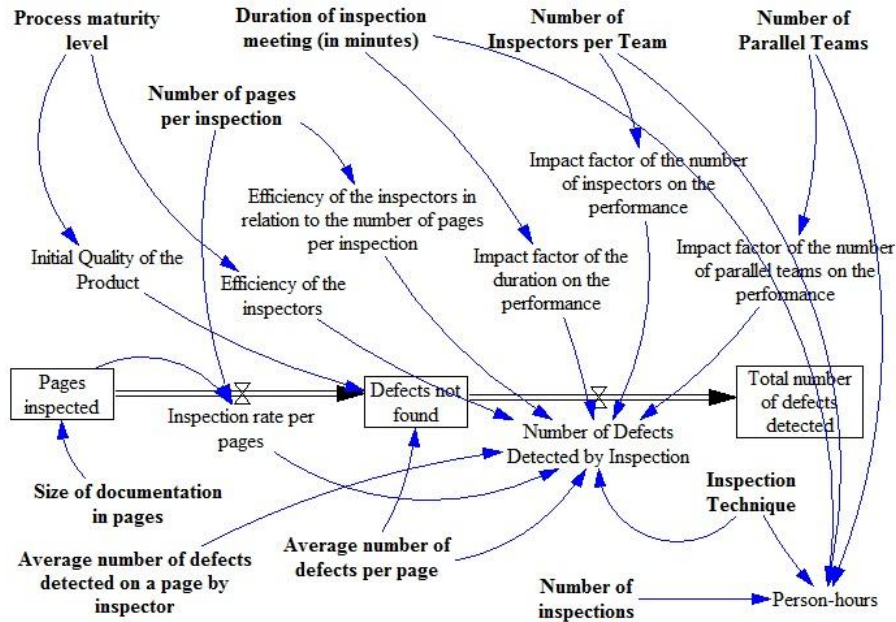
Process maturity level

Duration of inspection meeting (in minutes)

Number of Inspectors per Team

Number of Parallel Teams

Number of pages per inspection

Impact factor of the number of inspectors on the performance

Efficiency of the inspectors in relation to the number of pages per inspection

Impact factor of the number of parallel teams on the performance

Initial Quality of the Product

Impact factor of the duration on the performance

Efficiency of the inspectors

Pages inspected

Defects not found

Total number of defects detected

Inspection rate per pages

Number of Defects Detected by Inspection

Inspection Technique

Size of documentation in pages

Average number of defects detected on a page by inspector

Average number of defects per page

Number of inspections

Person-hours